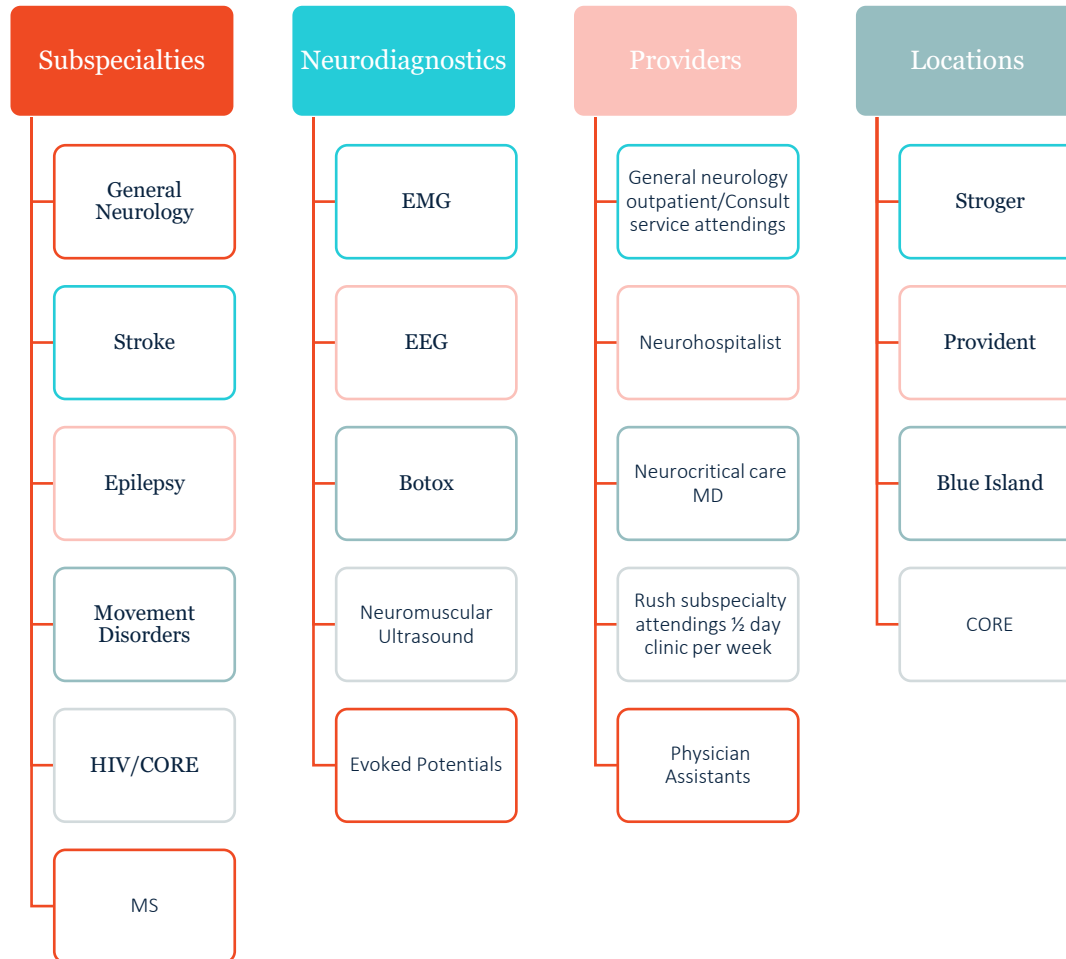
Subspecialties

General Neurology

Stroke

Epilepsy

Movement Disorders

HIV/CORE

MS

Neurodiagnostics

EMG

EEG

Botox

Neuromuscular Ultrasound

Evoked Potentials

Providers

General neurology outpatient/Consult service attendings

Neurohospitalist

Neurocritical care MD

Rush subspecialty attendings ½ day clinic per week

Physician Assistants

Locations

Stroger

Provident

Blue Island

CORE